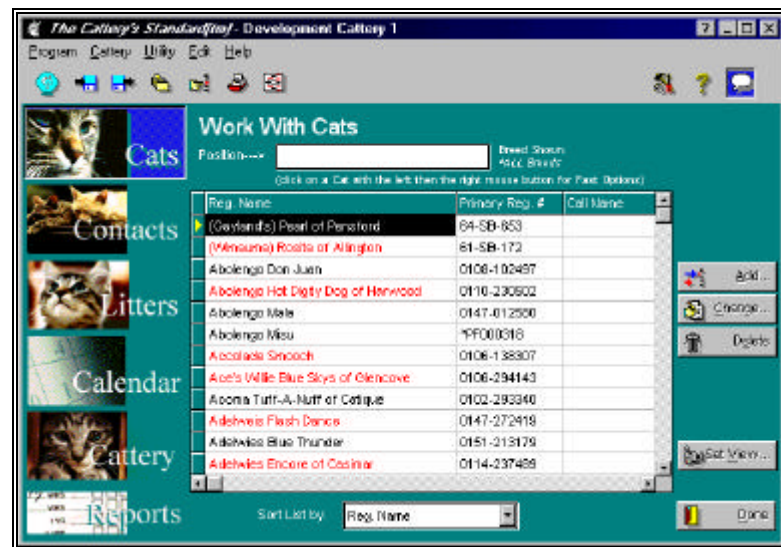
The Cattery's Standard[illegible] - Development Cattery 1

Program Cattery Utility Edit Help

Cats

Contacts

Litters

Calendar

Cattery

Reports

Work With Cats

Position--->

Breed Shown: *ALL Breeds

(click on a Cat with the left then the right mouse button for Fast Options)

| Reg. Name | Primary Reg. # | Call Name |
|---|---|---|
| (Gaylands) Pearl of Pensford | 64-SB-853 | |
| (Wenaume) Rosita of Alington | 61-SB-172 | |
| Abolengo Don Juan | 0108-102497 | |
| Abolengo Hot Digity Dog of Harwood | 0110-230602 | |
| Abolengo Mele | 0147-012500 | |
| Abolengo Misu | *PF000318 | |
| Accolade Smooch | 0106-138307 | |
| Ace's Willie Blue Skys of Glencove | 0106-294143 | |
| Acoma Tuff-A-Nuff of Cotique | 0102-293340 | |
| Adelweis Flash Dance | 0147-272419 | |
| Adelwies Blue Thunder | 0151-213179 | |
| Adelwies Encore of Casimar | 0114-237489 | |

Add...

Change...

Delete

Set View...

Sort List by: Reg. Name

Done